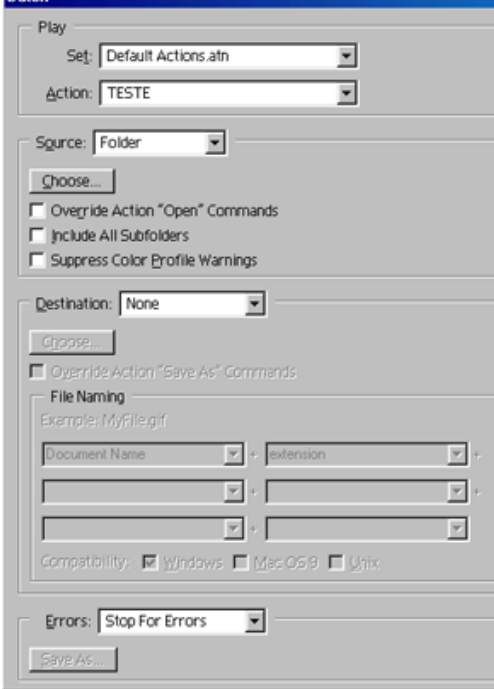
Batch

Play

Set: Default Actions.atn

Action: TESTE

Source: Folder

Choose...

Override Action "Open" Commands

Include All Subfolders

Suppress Color Profile Warnings

Destination: None

Choose...

Override Action "Save As" Commands

File Naming

Example: MyFile.gif

Document Name + extension +

+ +

+

Compatibility: Windows Mac OS 9 Unix

Errors: Stop For Errors

Save As...